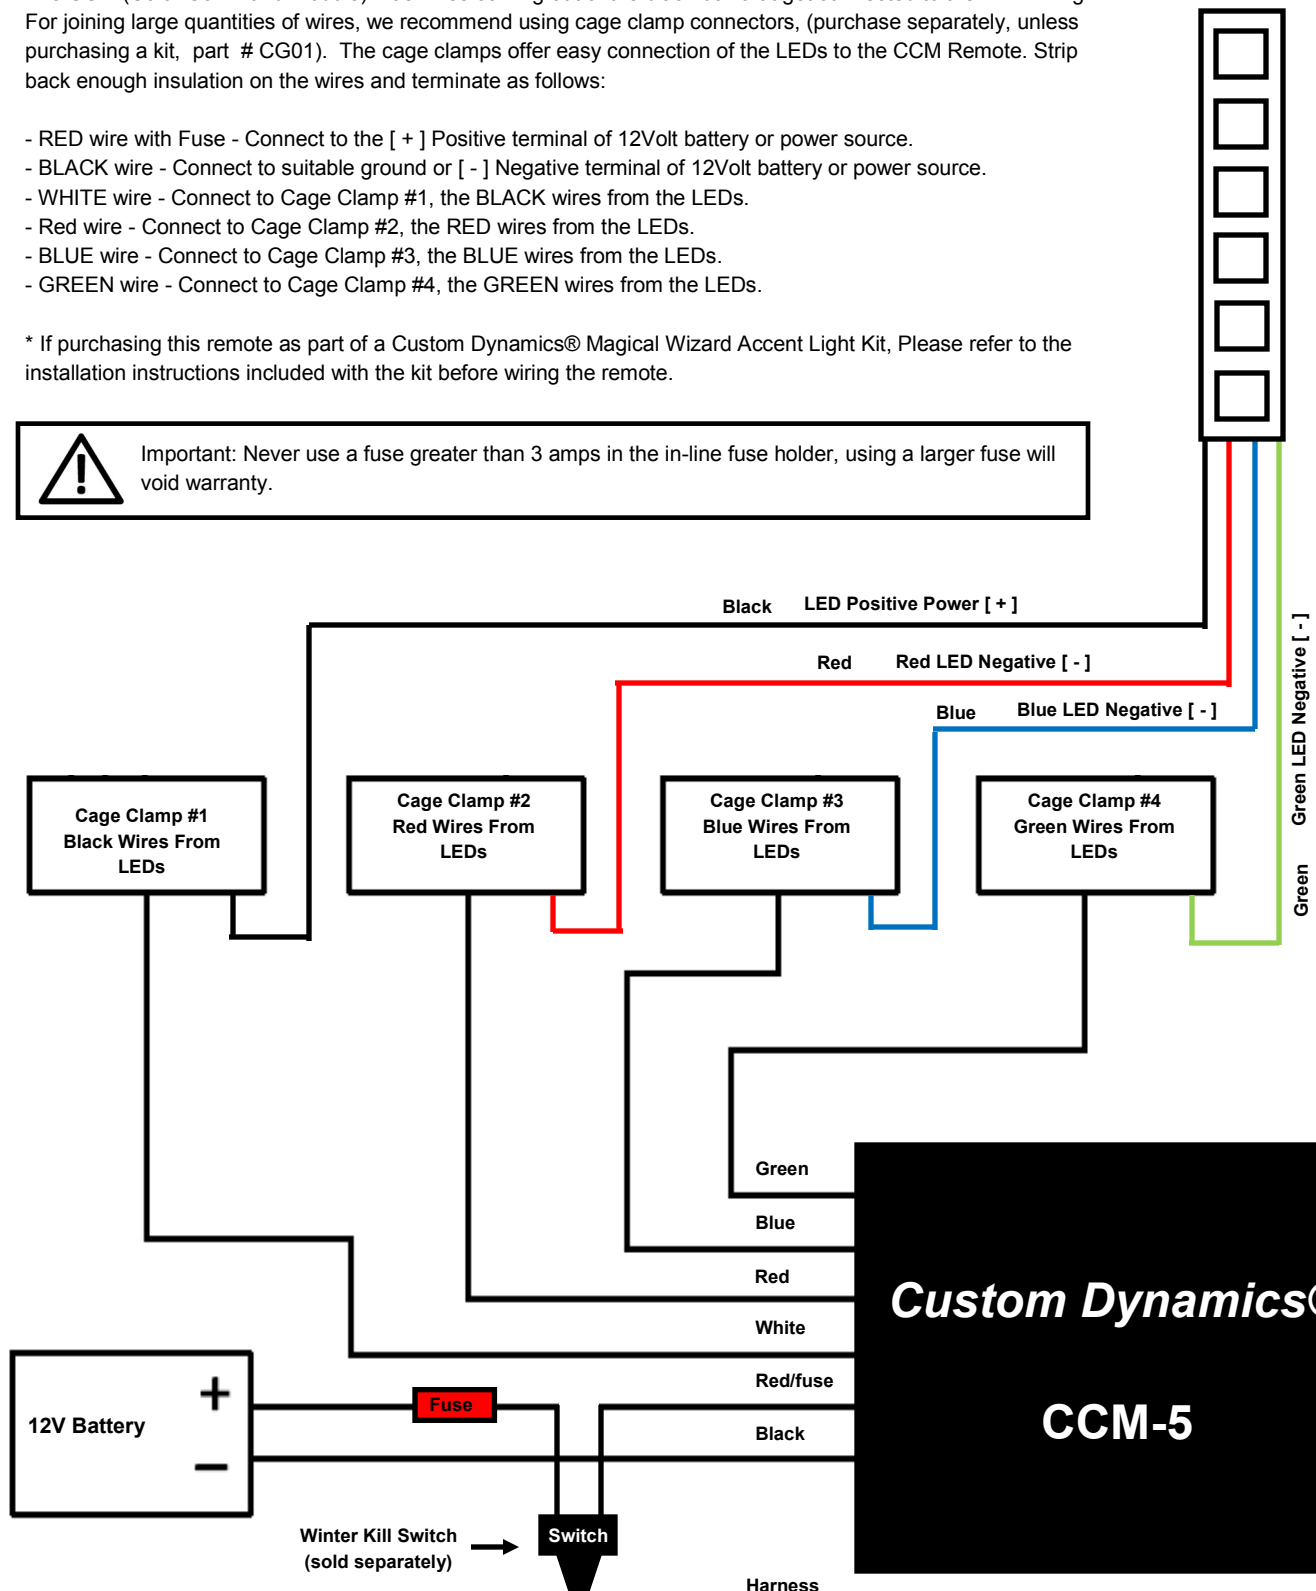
For joining large quantities of wires, we recommend using cage clamp connectors, (purchase separately, unless purchasing a kit, part # CG01). The cage clamps offer easy connection of the LEDs to the CCM Remote. Strip back enough insulation on the wires and terminate as follows:

- RED wire with Fuse - Connect to the [ + ] Positive terminal of 12Volt battery or power source.
- BLACK wire - Connect to suitable ground or [ - ] Negative terminal of 12Volt battery or power source.
- WHITE wire - Connect to Cage Clamp #1, the BLACK wires from the LEDs.
- Red wire - Connect to Cage Clamp #2, the RED wires from the LEDs.
- BLUE wire - Connect to Cage Clamp #3, the BLUE wires from the LEDs.
- GREEN wire - Connect to Cage Clamp #4, the GREEN wires from the LEDs.

* If purchasing this remote as part of a Custom Dynamics® Magical Wizard Accent Light Kit, Please refer to the installation instructions included with the kit before wiring the remote.

Important: Never use a fuse greater than 3 amps in the in-line fuse holder, using a larger fuse will void warranty.

Black LED Positive Power [ + ]
Red Red LED Negative [ - ]
Blue Blue LED Negative [ - ]
Green LED Negative [ - ]
Green

Cage Clamp #1 Black Wires From LEDs
Cage Clamp #2 Red Wires From LEDs
Cage Clamp #3 Blue Wires From LEDs
Cage Clamp #4 Green Wires From LEDs

Green
Blue
Red
White
Red/fuse
Black

Custom Dynamics
CCM-5

12V Battery
+
−
Fuse
Winter Kill Switch (sold separately)
Switch
Harness